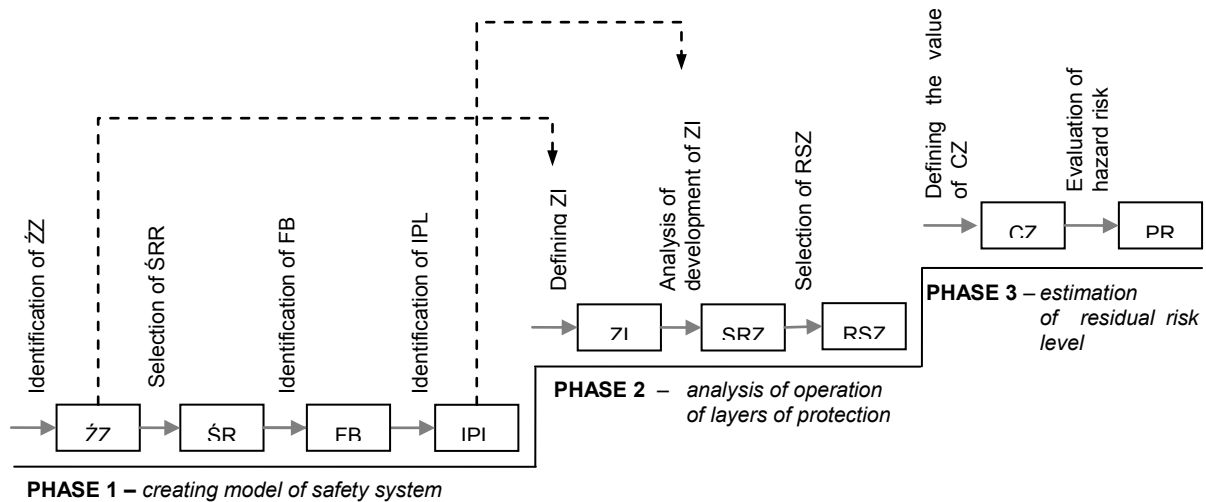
Identification of ŹZ

Selection of ŚRR

Identification of FB

Identification of IPL

ŹZ

ŚR

FB

IPL

PHASE 1 – *creating model of safety system*

Defining ZI

Analysis of development of ZI

Selection of RSZ

ZI

SRZ

RSZ

PHASE 2 – *analysis of operation of layers of protection*

Defining the value of CZ

Evaluation of hazard risk

CZ

PR

PHASE 3 – *estimation of residual risk level*